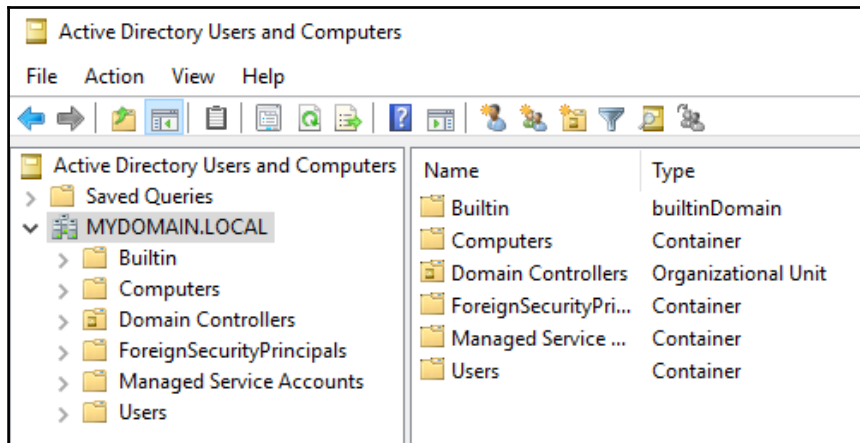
Active Directory Users and Computers

File Action View Help

Active Directory Users and Computers
Saved Queries
MYDOMAIN.LOCAL
Builtin
Computers
Domain Controllers
ForeignSecurityPrincipals
Managed Service Accounts
Users

| Name | Type |
|---|---|
| Builtin | builtinDomain |
| Computers | Container |
| Domain Controllers | Organizational Unit |
| ForeignSecurityPri... | Container |
| Managed Service ... | Container |
| Users | Container |